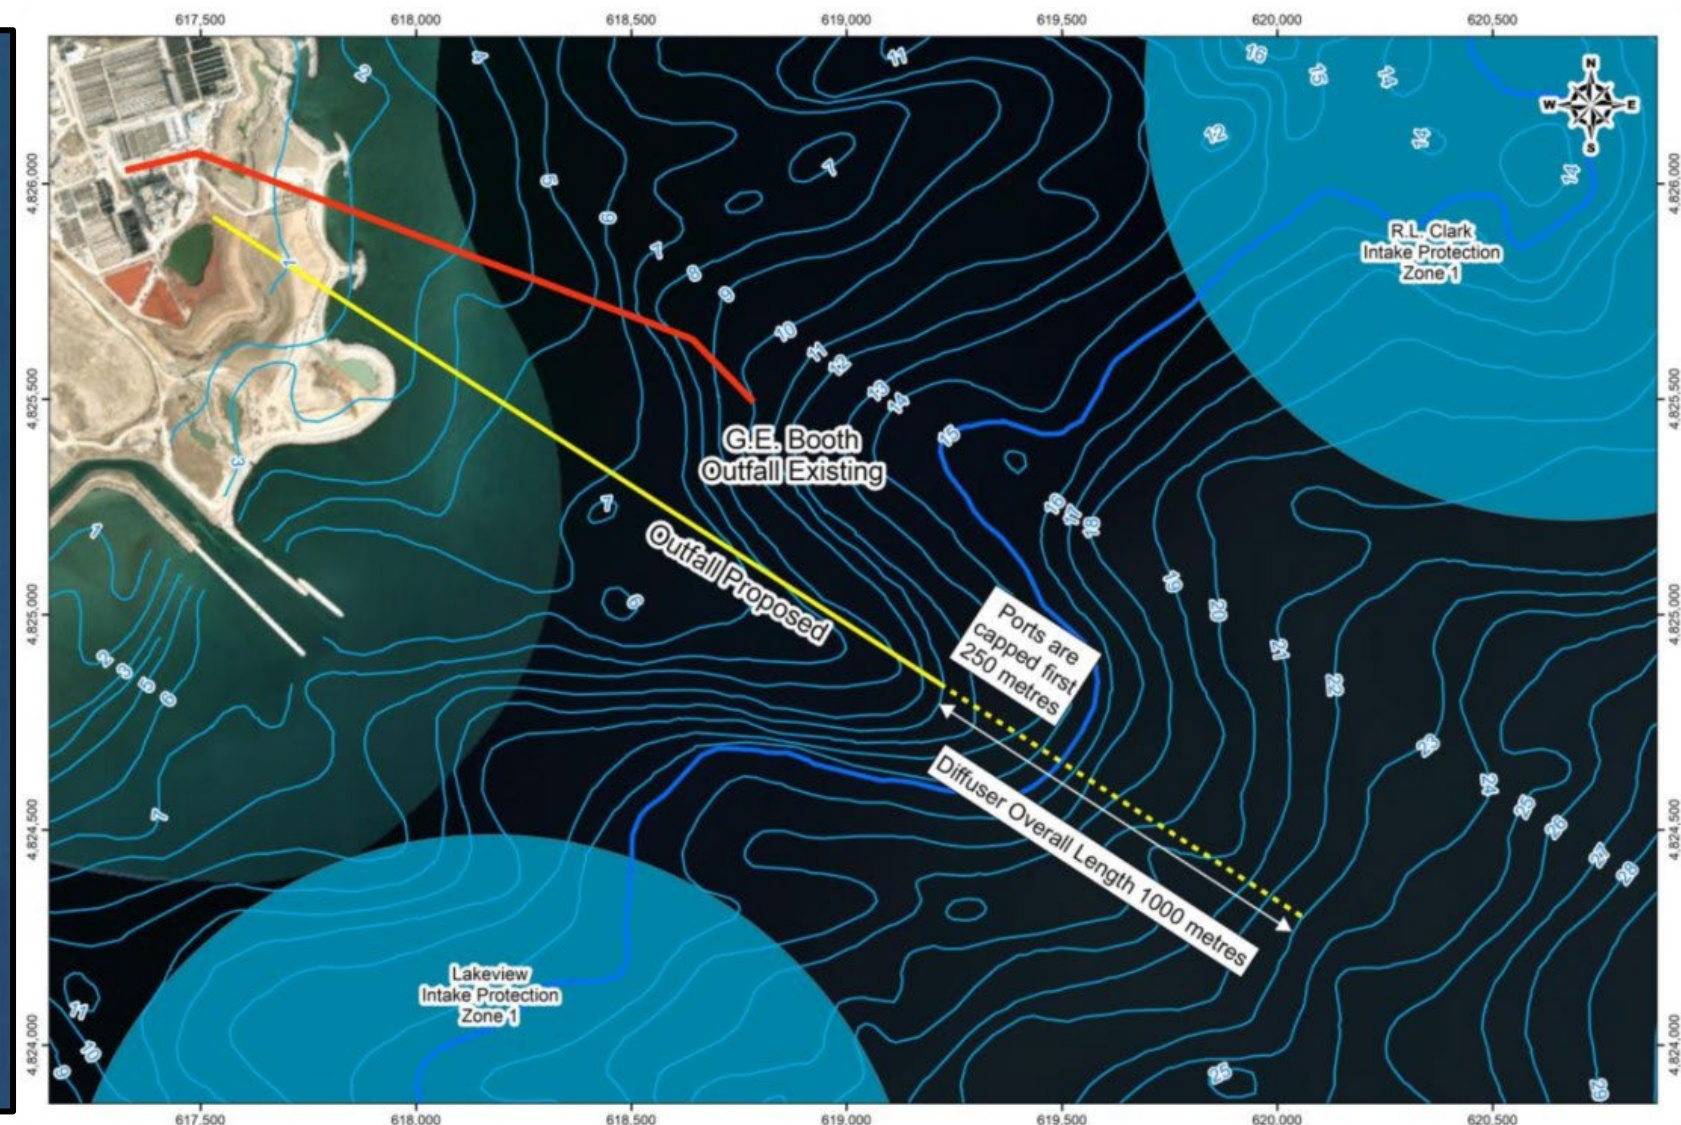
617,500 618,000 618,500 619,000 619,500 620,000 620,500

4,826,000
4,825,500
4,825,000
4,824,500
4,824,000

N
W E
S

G.E. Booth Outfall Existing

Outfall Proposed

Ports are capped first 250 metres

Diffuser Overall Length 1000 metres

R.L. Clark Intake Protection Zone 1

Lakeview Intake Protection Zone 1

2 4 11 16 15 14 12 14 14 7 6 6 7 8 9 10 11 12 13 14 15 16 17 18 19 20 21 22 23 24 25 26 27 28 29 25 1 3 1 2 3 5 6 7 6 7 11 10 9

617,500 618,000 618,500 619,000 619,500 620,000 620,500